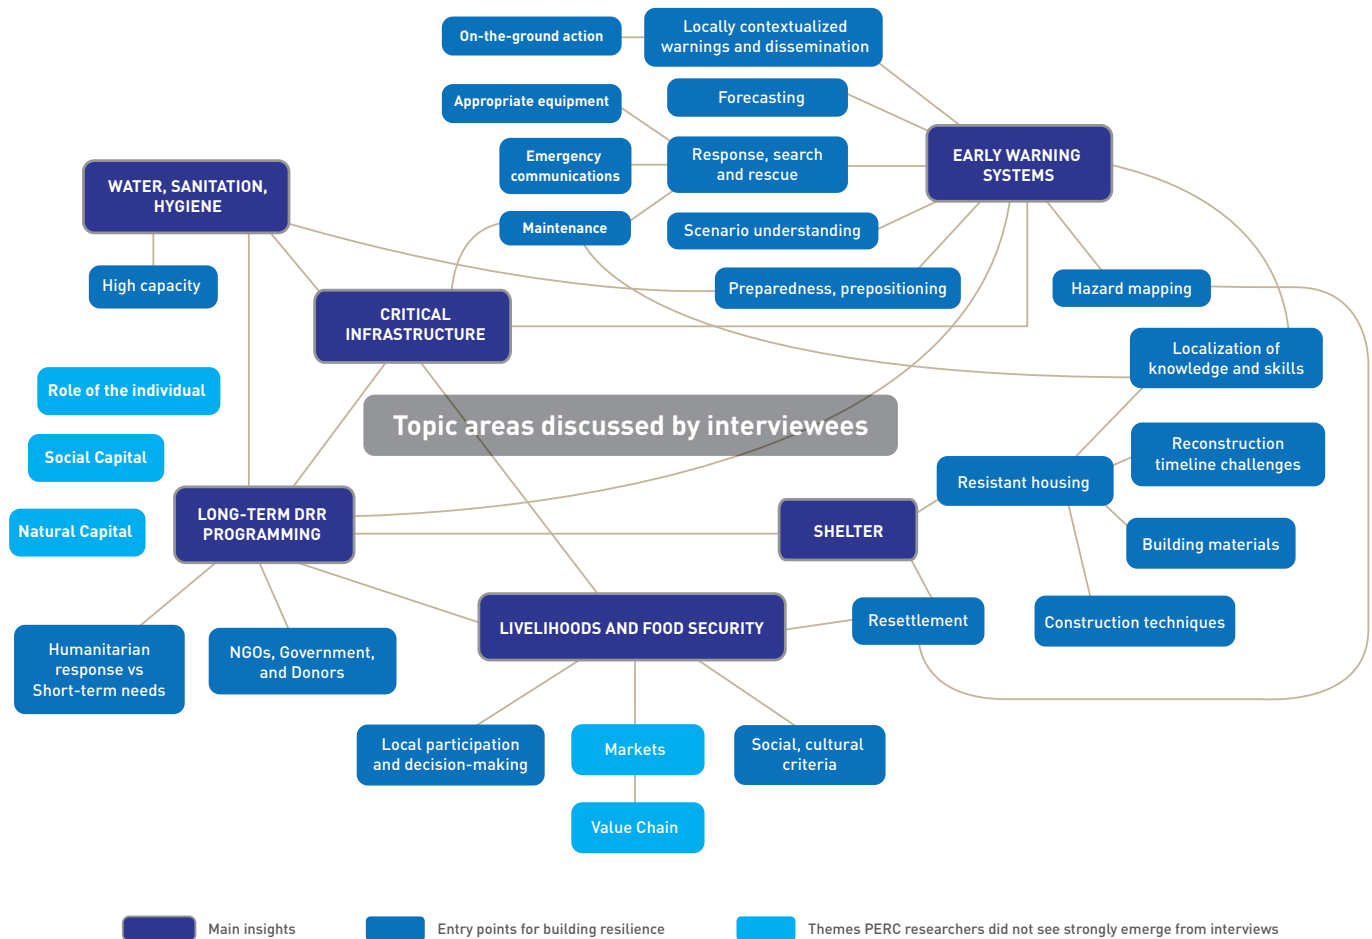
On-the-ground action

Locally contextualized warnings and dissemination

Appropriate equipment

Forecasting

Emergency communications

Response, search and rescue

EARLY WARNING SYSTEMS

WATER, SANITATION, HYGIENE

Maintenance

Scenario understanding

High capacity

Preparedness, prepositioning

Hazard mapping

CRITICAL INFRASTRUCTURE

Localization of knowledge and skills

Role of the individual

Topic areas discussed by interviewees

Social Capital

Reconstruction timeline challenges

Resistant housing

Natural Capital

LONG-TERM DRR PROGRAMMING

SHELTER

Building materials

Humanitarian response vs Short-term needs

NGOs, Government, and Donors

LIVELIHOODS AND FOOD SECURITY

Resettlement

Construction techniques

Local participation and decision-making

Markets

Social, cultural criteria

Value Chain

Main insights

Entry points for building resilience

Themes PERC researchers did not see strongly emerge from interviews